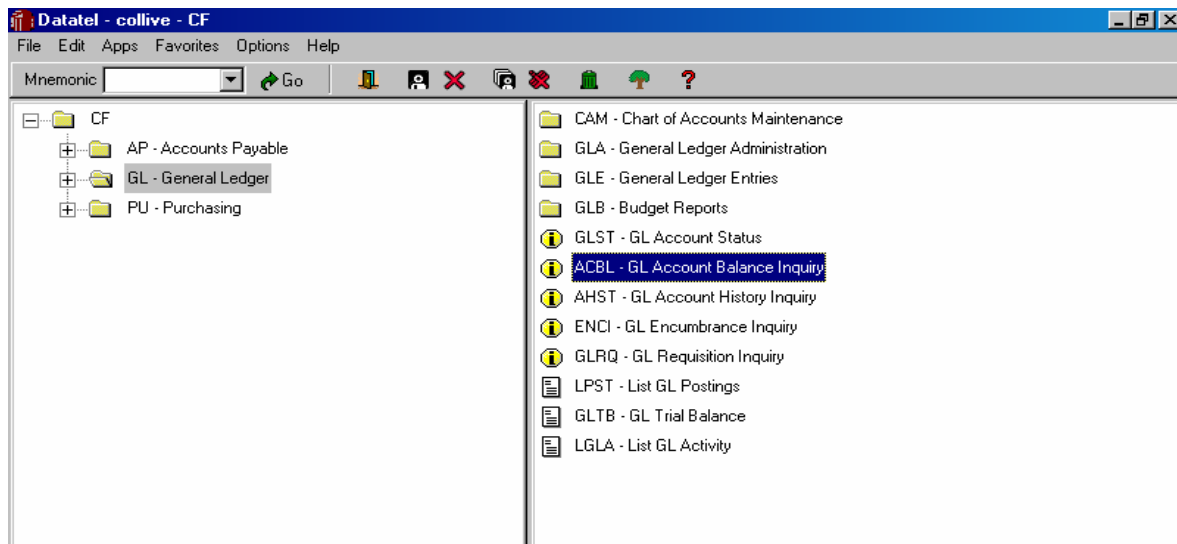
Datatel - collive - CF

File Edit Apps Favorites Options Help

Mnemonic Go

CF
AP - Accounts Payable
GL - General Ledger
PU - Purchasing

CAM - Chart of Accounts Maintenance
GLA - General Ledger Administration
GLE - General Ledger Entries
GLB - Budget Reports
GLST - GL Account Status
ACBL - GL Account Balance Inquiry
AHST - GL Account History Inquiry
ENCI - GL Encumbrance Inquiry
GLRQ - GL Requisition Inquiry
LPST - List GL Postings
GLTB - GL Trial Balance
LGLA - List GL Activity